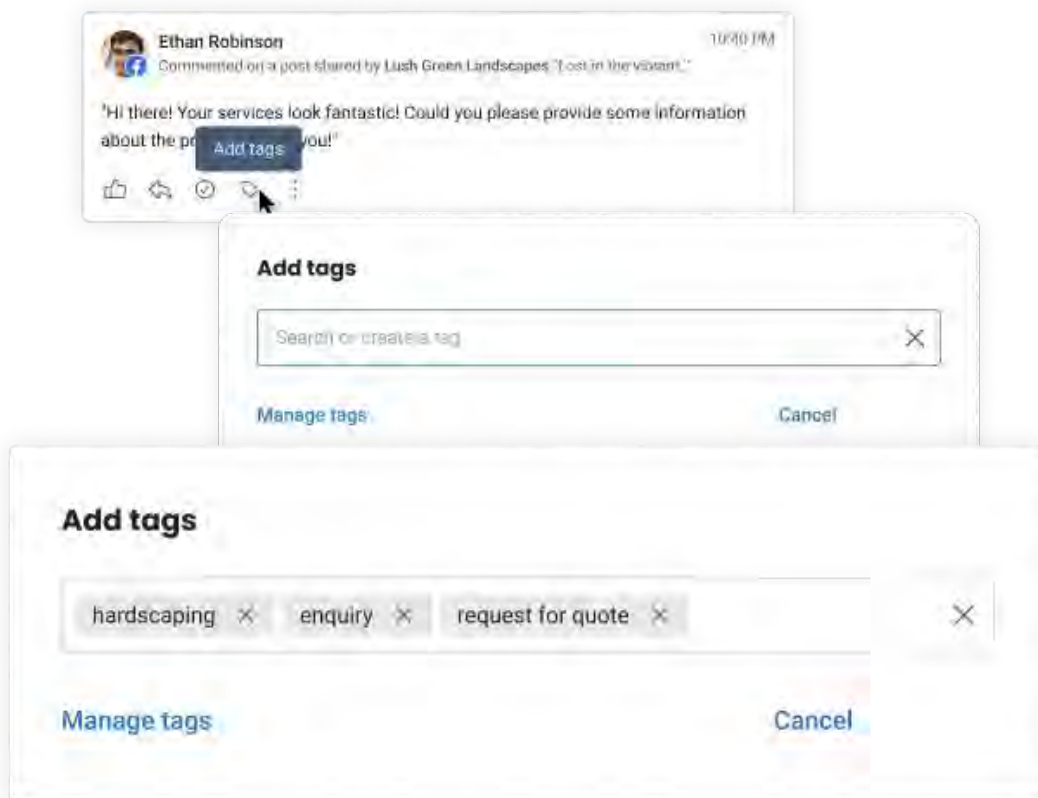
Ethan Robinson
10:40 PM
Commented on a post shared by Lush Green Landscapes "Lost in the vibrant..."

"Hi there! Your services look fantastic! Could you please provide some information about the pr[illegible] you!"

Add tags

Add tags

Search or create a tag

Manage tags
Cancel

Add tags

hardscaping × enquiry × request for quote ×

Manage tags
Cancel